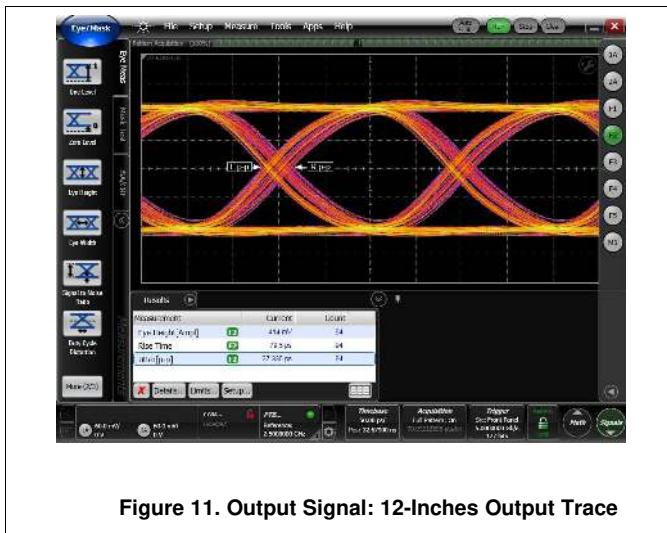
Eye/Mask

File Setup Measure Tools Apps Help

Eye Mode

Mask Test

One Level

Zero Level

Eye Height

Eye Width

Signal to Noise Ratio

Duty Cycle Distortion

More (2/3)

Results

| Measurement | Current | Count |
|---|---|---|
| Eye Height [Ampl] | 414 mV | 54 |
| Rise Time | 72.5 ps | 54 |
| Jitter [p-p] | 22.397 ps | 54 |

Details... Limits... Setup...

Math Signals

Figure 11. Output Signal: 12-Inches Output Trace